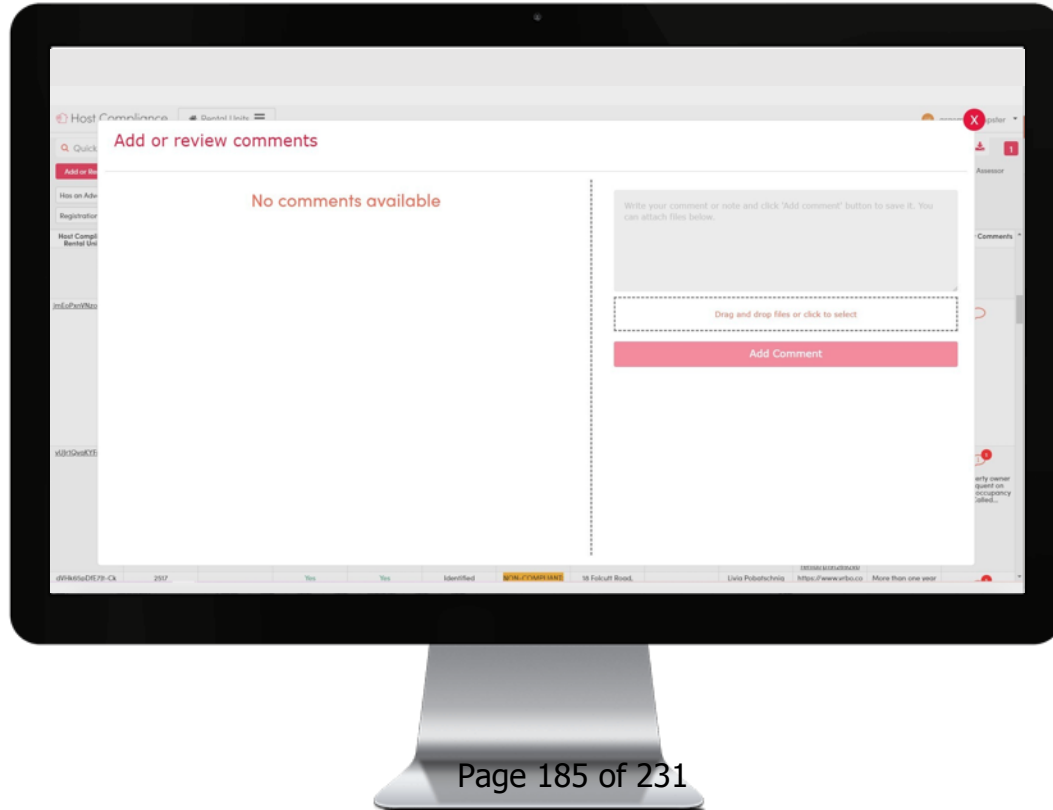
Host Compliance

Rental Units

X

Quick

Add or Re

Has an Adv

Registration

Host Compli Rental Uni

Assessor

Comments

Add or review comments

No comments available

Write your comment or note and click 'Add comment' button to save it. You can attach files below.

Drag and drop files or click to select

Add Comment

erty owner quent on occupancy called...

dVHk65oDfE78-Ck 2517 Yes Yes Identified NON-COMPLIANT 18 Folcutt Road, Livia Pobatschnig https://www.vrbo.co More than one year

Page 185 of 231